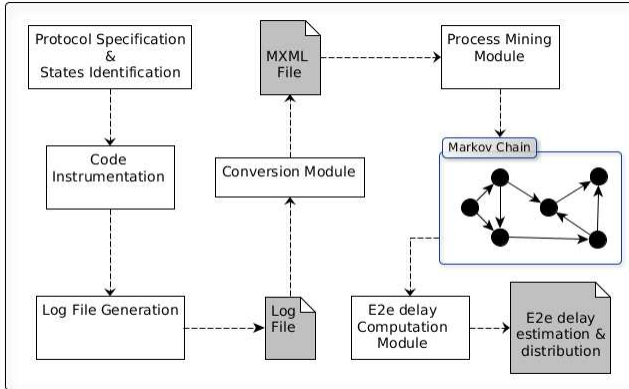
Protocol Specification & States Identification

Code Instrumentation

Log File Generation

Log File

Conversion Module

MXML File

Process Mining Module

Markov Chain

E2e delay Computation Module

E2e delay estimation & distribution